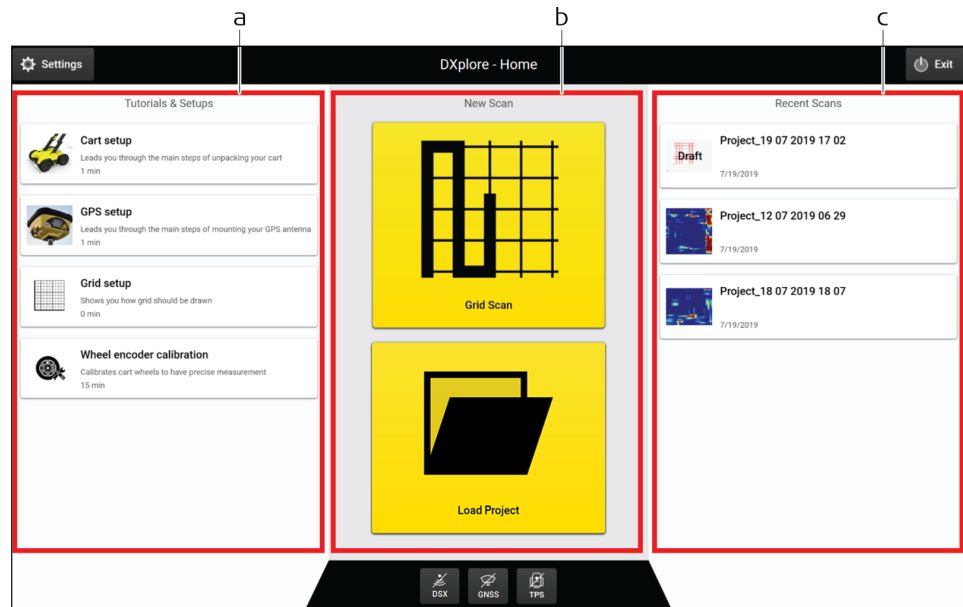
a b c

Settings

DXplore - Home

Exit

Tutorials & Setups

Cart setup
Leads you through the main steps of unpacking your cart
1 min

GPS setup
Leads you through the main steps of mounting your GPS antenna
1 min

Grid setup
Shows you how grid should be drawn
0 min

Wheel encoder calibration
Calibrates cart wheels to have precise measurement
15 min

New Scan

Grid Scan

Load Project

Recent Scans

Draft
Project_19 07 2019 17 02
7/19/2019

Project_12 07 2019 06 29
7/19/2019

Project_18 07 2019 18 07
7/19/2019

DSX GNSS TPS